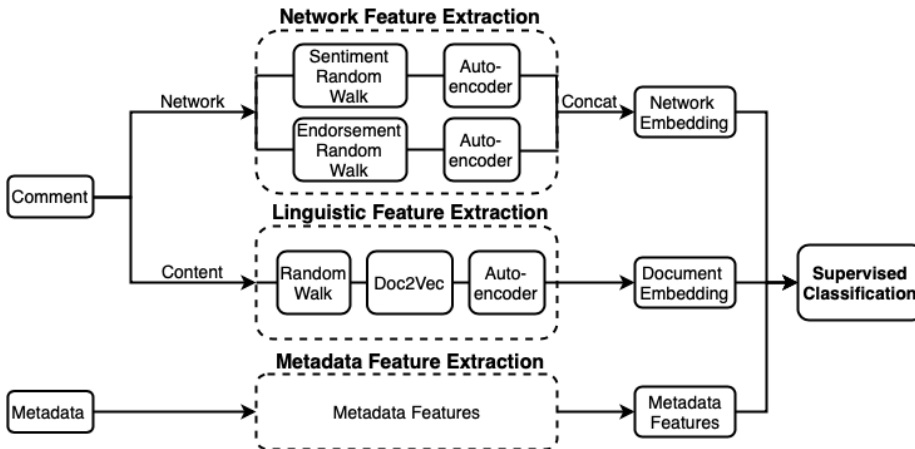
Network Feature Extraction

Sentiment Random Walk

Auto-encoder

Endorsement Random Walk

Auto-encoder

Network

Concat

Network Embedding

Comment

Linguistic Feature Extraction

Content

Random Walk

Doc2Vec

Auto-encoder

Document Embedding

Supervised Classification

Metadata Feature Extraction

Metadata

Metadata Features

Metadata Features